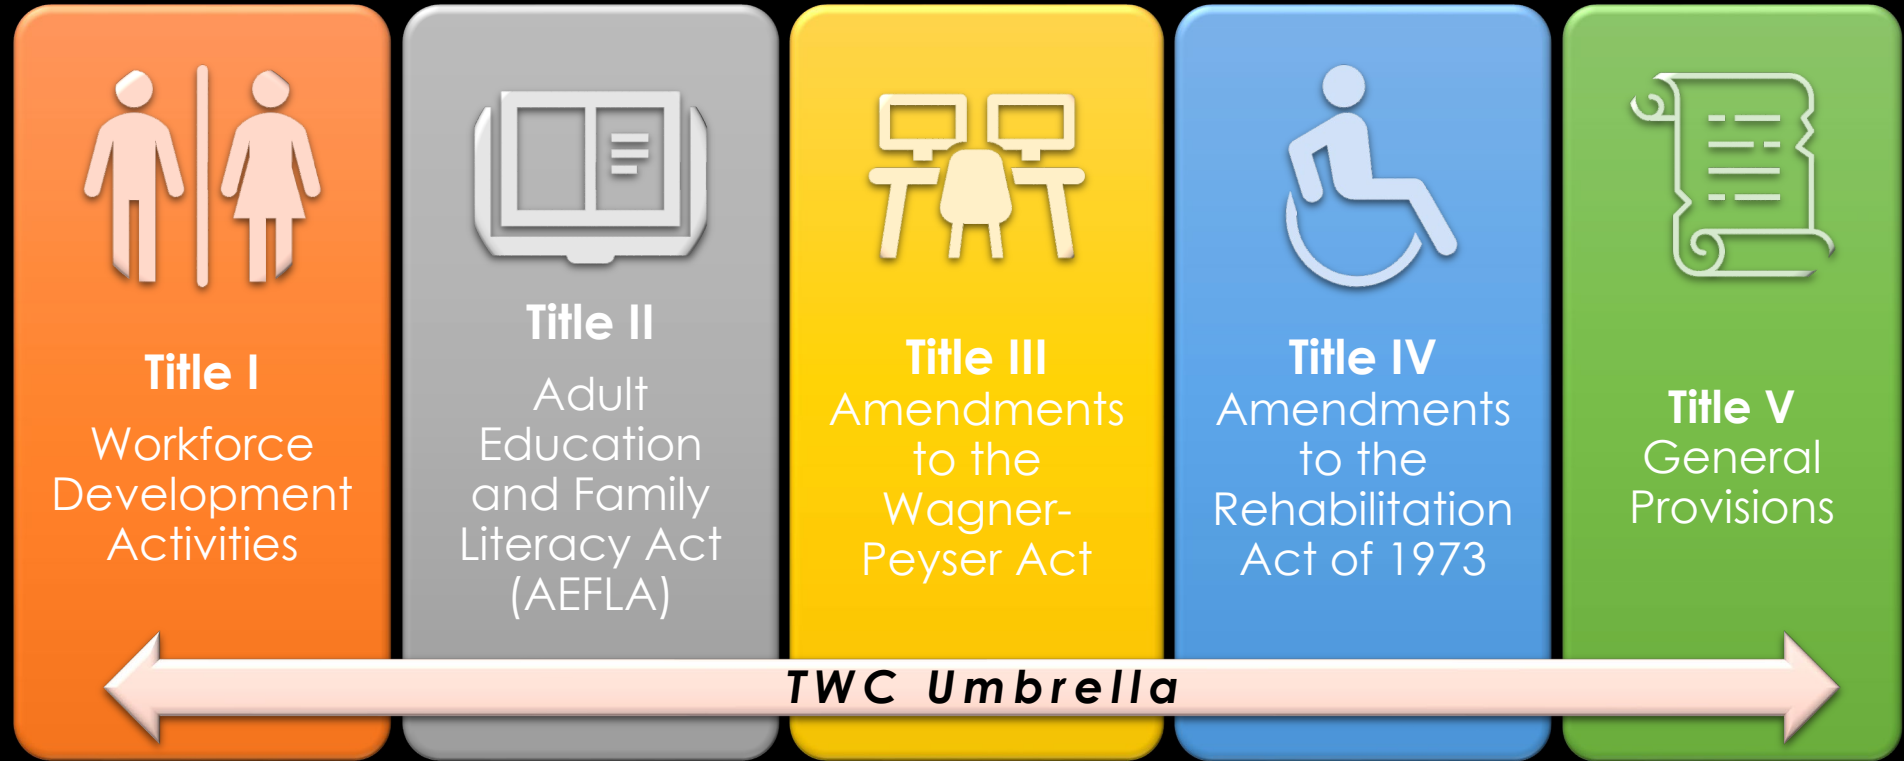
Title I
Workforce Development Activities

Title II
Adult Education and Family Literacy Act (AEFLA)

Title III
Amendments to the Wagner-Peyser Act

Title IV
Amendments to the Rehabilitation Act of 1973

Title V
General Provisions

TWC Umbrella